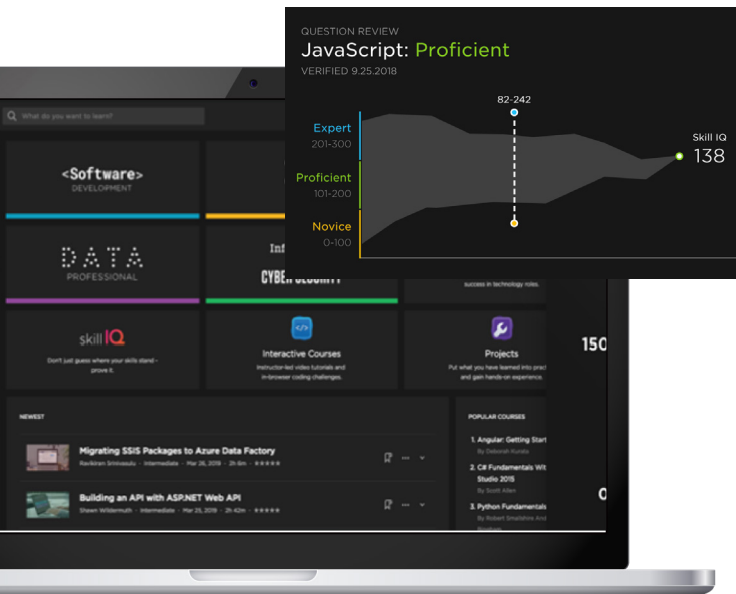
QUESTION REVIEW
JavaScript: Proficient
VERIFIED 9.25.2018

82-242

Expert
201-300

Proficient
101-200

Novice
0-100

Skill IQ
138

What do you want to learn?

<Software>
DEVELOPMENT

DATA
PROFESSIONAL

Inf
CYBER SECURITY

success in technology roles.

skill IQ
Don't just guess where your skills stand – prove it.

Interactive Courses
Instructor-led video tutorials and in-browser coding challenges.

Projects
Put what you have learned into practice and gain hands-on experience.

150

NEWEST

Migrating SSIS Packages to Azure Data Factory
Ravikiran Srinivasulu · Intermediate · Mar 26, 2019 · 2h 6m · ★★★★★

Building an API with ASP.NET Web API
Shawn Wildermuth · Intermediate · Mar 25, 2019 · 2h 42m · ★★★★★

POPULAR COURSES

1. Angular: Getting Start
By Deborah Kurata

2. C# Fundamentals Wit Studio 2015
By Scott Allen

3. Python Fundamentals
By Robert Smallshire And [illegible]

0